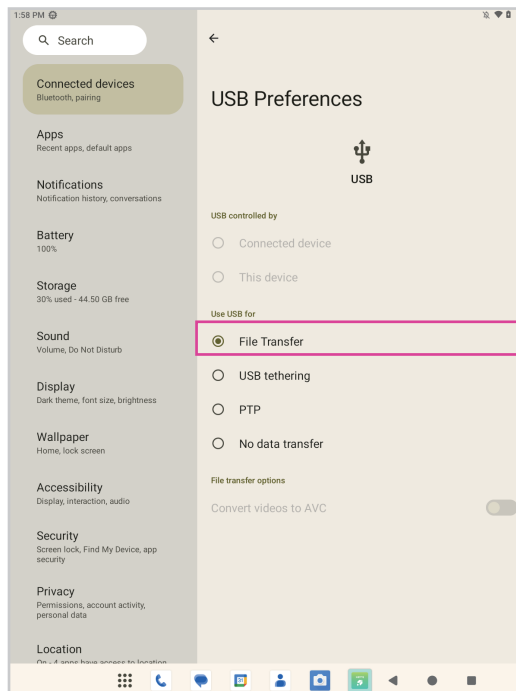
1:58 PM

Search

Connected devices
Bluetooth, pairing

Apps
Recent apps, default apps

Notifications
Notification history, conversations

Battery
100%

Storage
30% used - 44.50 GB free

Sound
Volume, Do Not Disturb

Display
Dark theme, font size, brightness

Wallpaper
Home, lock screen

Accessibility
Display, interaction, audio

Security
Screen lock, Find My Device, app security

Privacy
Permissions, account activity, personal data

Location
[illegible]

USB Preferences

USB

USB controlled by

Connected device

This device

Use USB for

File Transfer

USB tethering

PTP

No data transfer

File transfer options

Convert videos to AVC